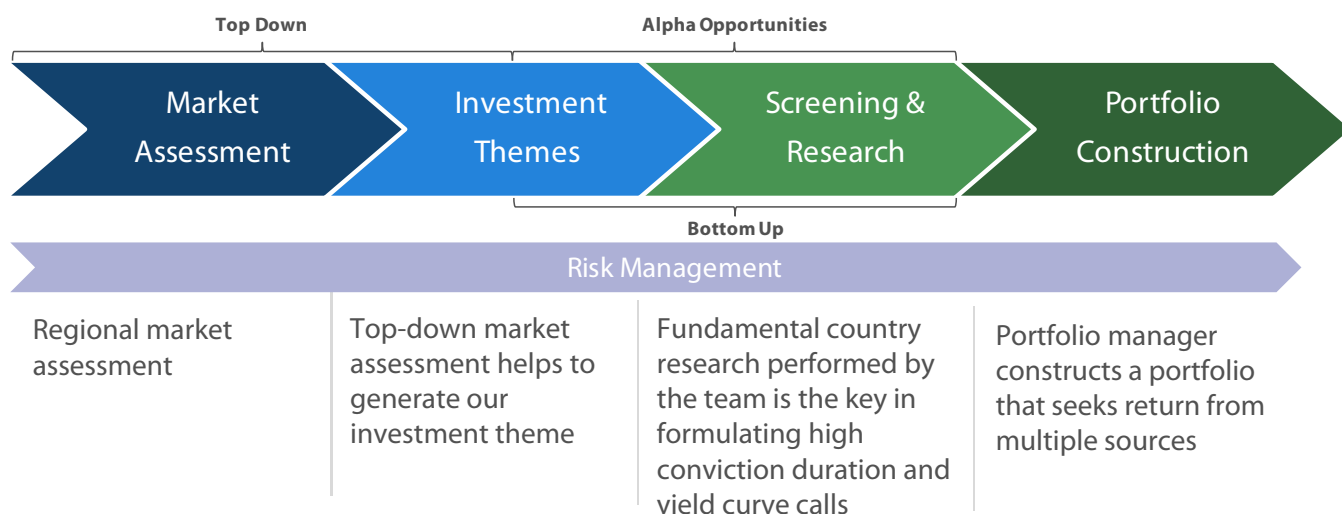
Top Down

Alpha Opportunities

Market Assessment

Investment Themes

Screening & Research

Portfolio Construction

Bottom Up

Risk Management

Regional market assessment

Top-down market assessment helps to generate our investment theme

Fundamental country research performed by the team is the key in formulating high conviction duration and yield curve calls

Portfolio manager constructs a portfolio that seeks return from multiple sources